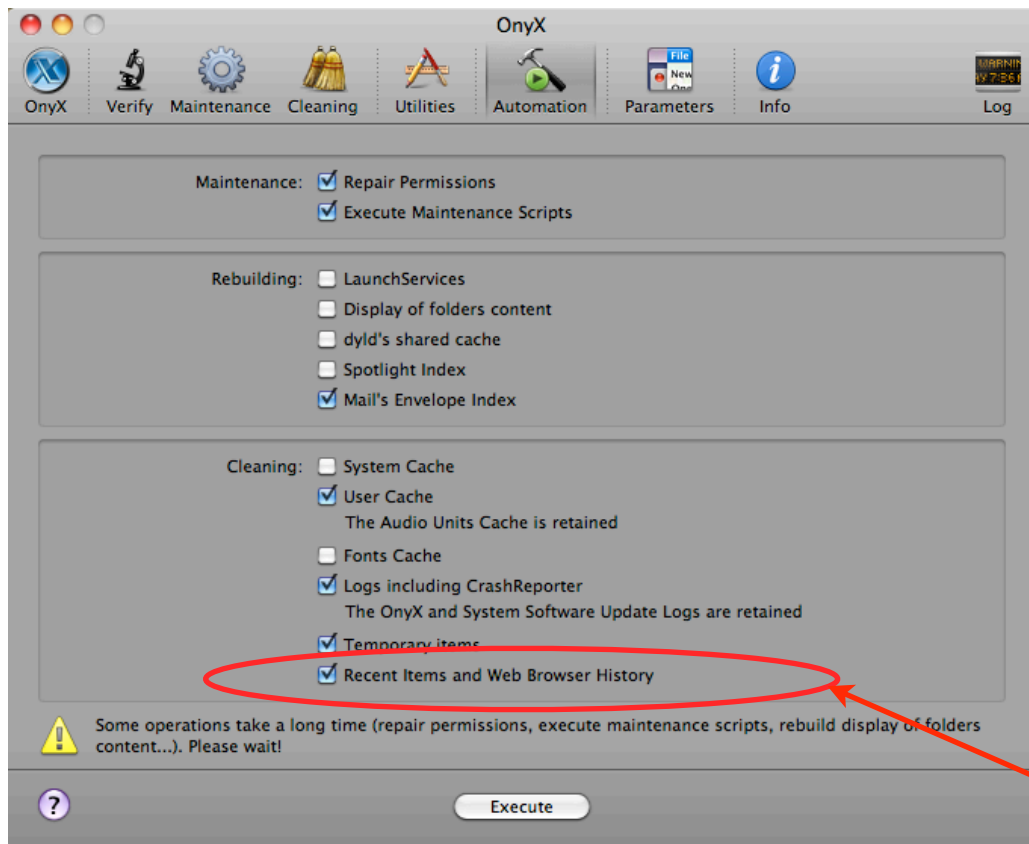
OnyX

OnyX Verify Maintenance Cleaning Utilities Automation Parameters Info Log

File
New
On

WARNIN
7:36

Maintenance: Repair Permissions
Execute Maintenance Scripts

Rebuilding: LaunchServices
Display of folders content
dyld's shared cache
Spotlight Index
Mail's Envelope Index

Cleaning: System Cache
User Cache
The Audio Units Cache is retained
Fonts Cache
Logs including CrashReporter
The OnyX and System Software Update Logs are retained
Temporary items
Recent Items and Web Browser History

Some operations take a long time (repair permissions, execute maintenance scripts, rebuild display of folders content...). Please wait!

?

Execute